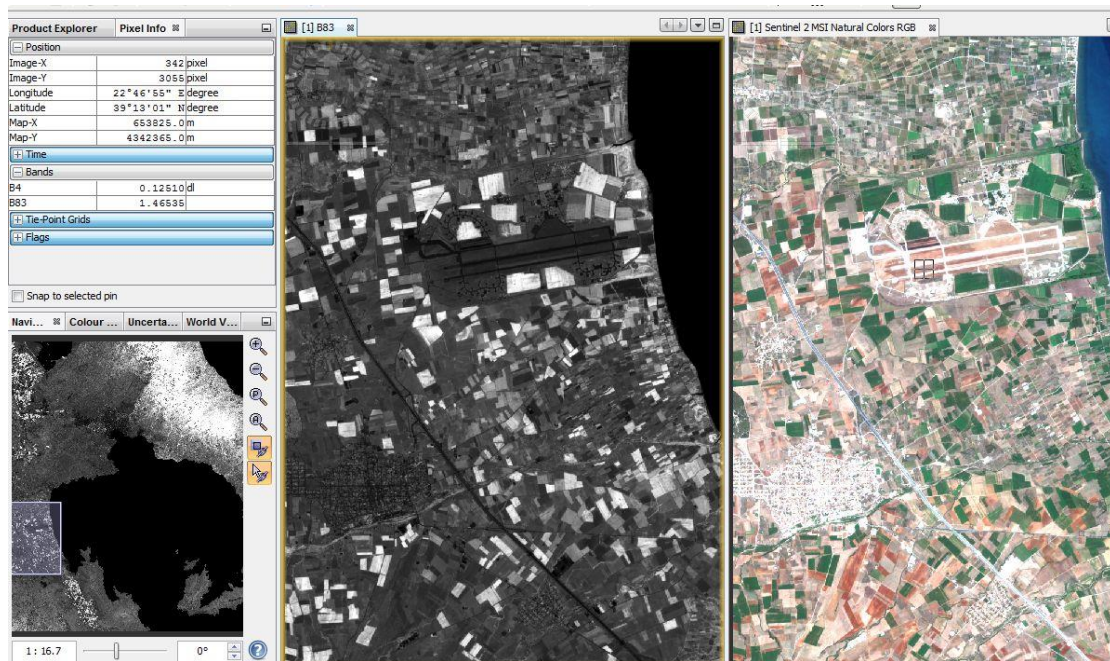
Product Explorer | Pixel Info

Position

| | | |
|---|---|---|
| Image-X | 342 | pixel |
| Image-Y | 3055 | pixel |
| Longitude | 22°46'55" E | degree |
| Latitude | 39°13'01" N | degree |
| Map-X | 653825.0 | m |
| Map-Y | 4342365.0 | m |

Time

Bands

| | | |
|---|---|---|
| B4 | 0.12510 | dl |
| B83 | 1.46535 | |

Tie-Point Grids

Flags

Snap to selected pin

Navi... | Colour ... | Uncerta... | World V...

1 : 16.7

0°

[1] B83

[1] Sentinel 2 MSI Natural Colors RGB